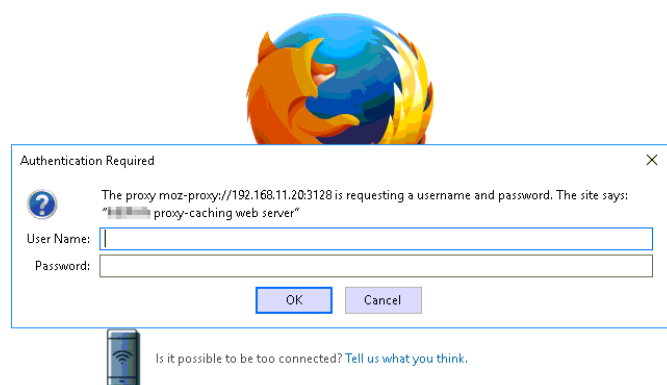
Authentication Required

The proxy moz-proxy://192.168.11.20:3128 is requesting a username and password. The site says: "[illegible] proxy-caching web server"

User Name:
Password:

OK Cancel

Is it possible to be too connected? Tell us what you think.